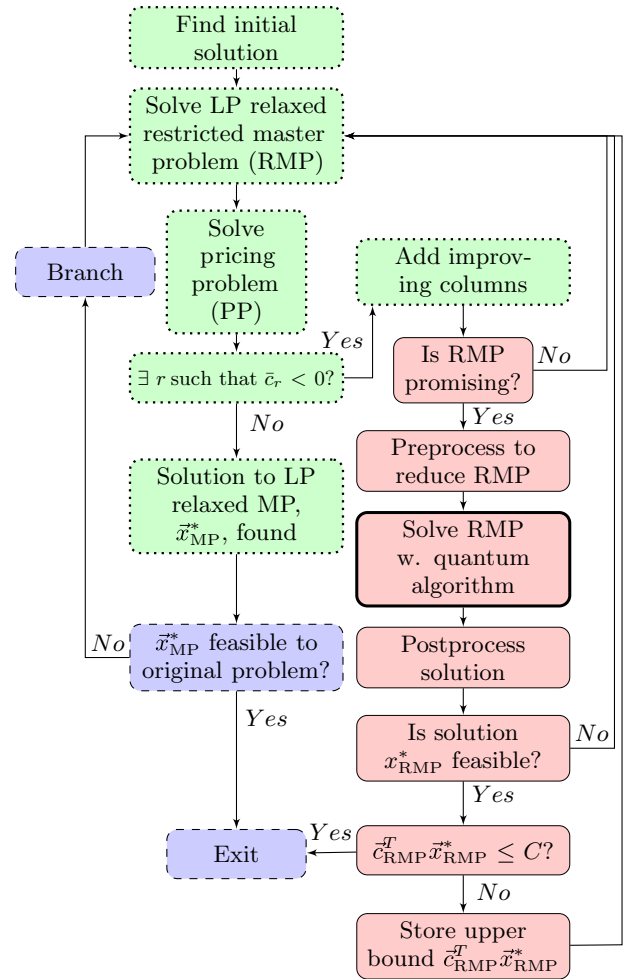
Find initial solution

Solve LP relaxed restricted master problem (RMP)

Branch

Solve pricing problem (PP)

Add improving columns

$Yes$

Is RMP promising?

$No$

$\exists\ r$ such that $\bar{c}_r < 0$?

$Yes$

$No$

Preprocess to reduce RMP

Solution to LP relaxed MP, $\vec{x}^*_{\mathrm{MP}}$, found

Solve RMP w. quantum algorithm

$No$

$\vec{x}^*_{\mathrm{MP}}$ feasible to original problem?

Postprocess solution

$Yes$

Is solution $x^*_{\mathrm{RMP}}$ feasible?

$No$

$Yes$

Exit

$Yes$

$\vec{c}^T_{\mathrm{RMP}}\vec{x}^*_{\mathrm{RMP}} \leq C$?

$No$

Store upper bound $\vec{c}^T_{\mathrm{RMP}}\vec{x}^*_{\mathrm{RMP}}$